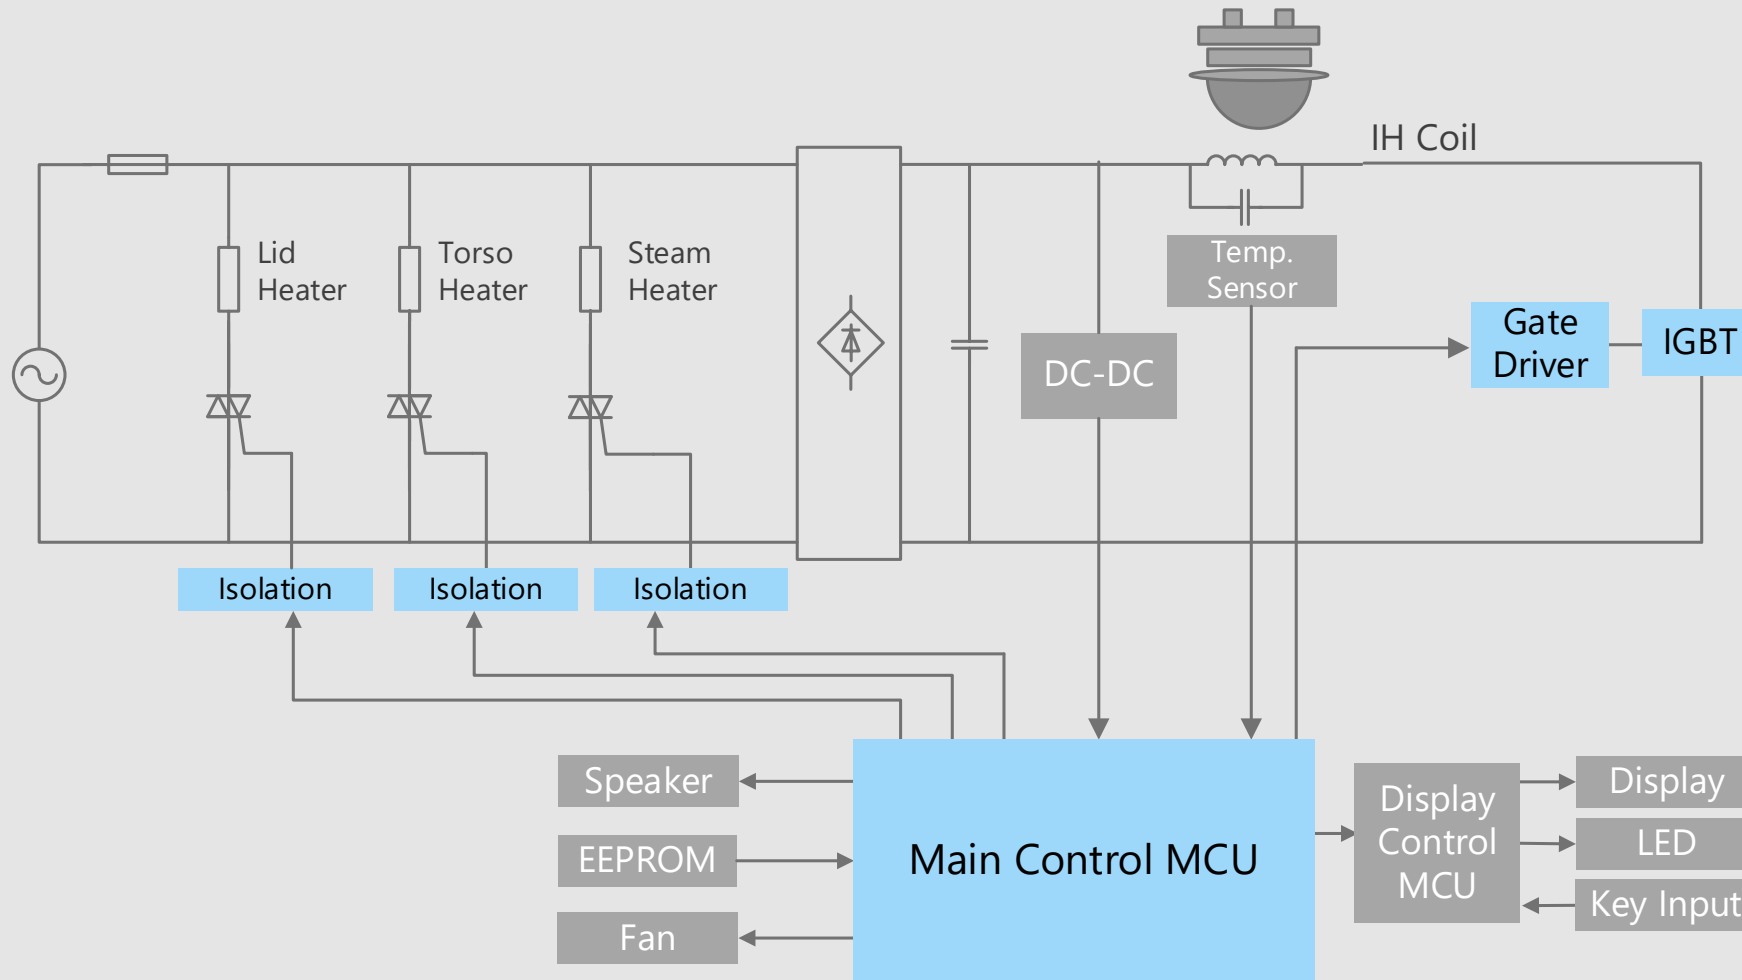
IH Coil

Lid Heater

Torso Heater

Steam Heater

Temp. Sensor

Gate Driver

IGBT

DC-DC

Isolation

Isolation

Isolation

Speaker

EEPROM

Fan

Main Control MCU

Display Control MCU

Display

LED

Key Input